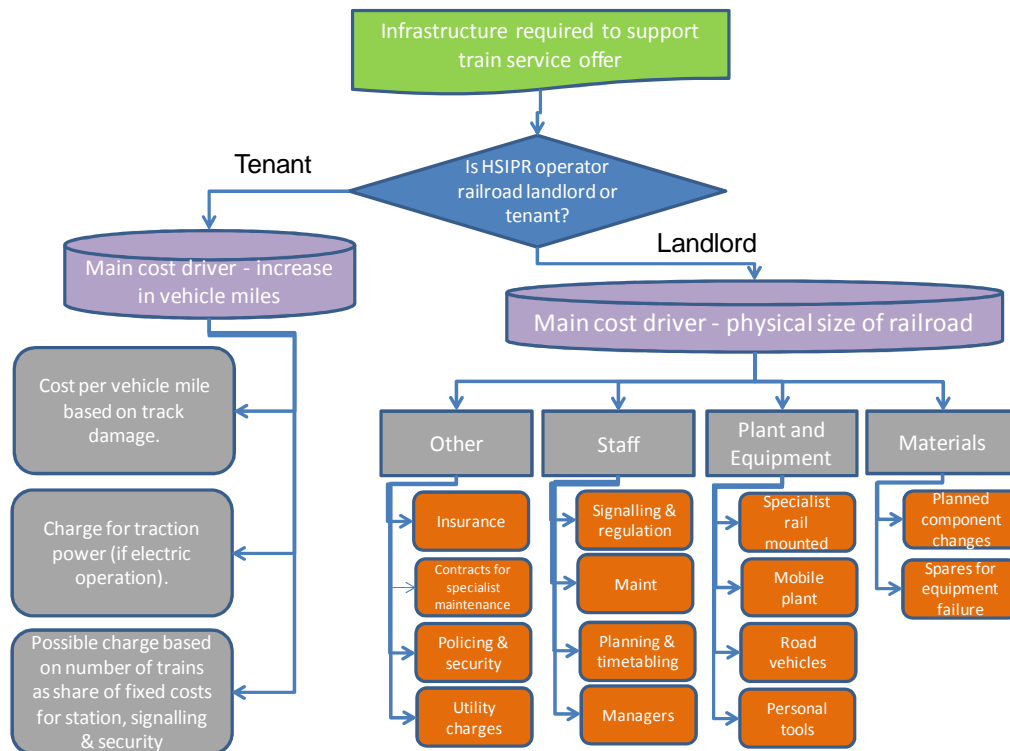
Infrastructure required to support train service offer

Is HSIPR operator railroad landlord or tenant?

Tenant

Landlord

Main cost driver - increase in vehicle miles

Main cost driver - physical size of railroad

Cost per vehicle mile based on track damage.

Charge for traction power (if electric operation).

Possible charge based on number of trains as share of fixed costs for station, signalling & security

Other

Staff

Plant and Equipment

Materials

Insurance

Contracts for specialist maintenance

Policing & security

Utility charges

Signalling & regulation

Maint

Planning & timetabling

Managers

Specialist rail mounted

Mobile plant

Road vehicles

Personal tools

Planned component changes

Spares for equipment failure